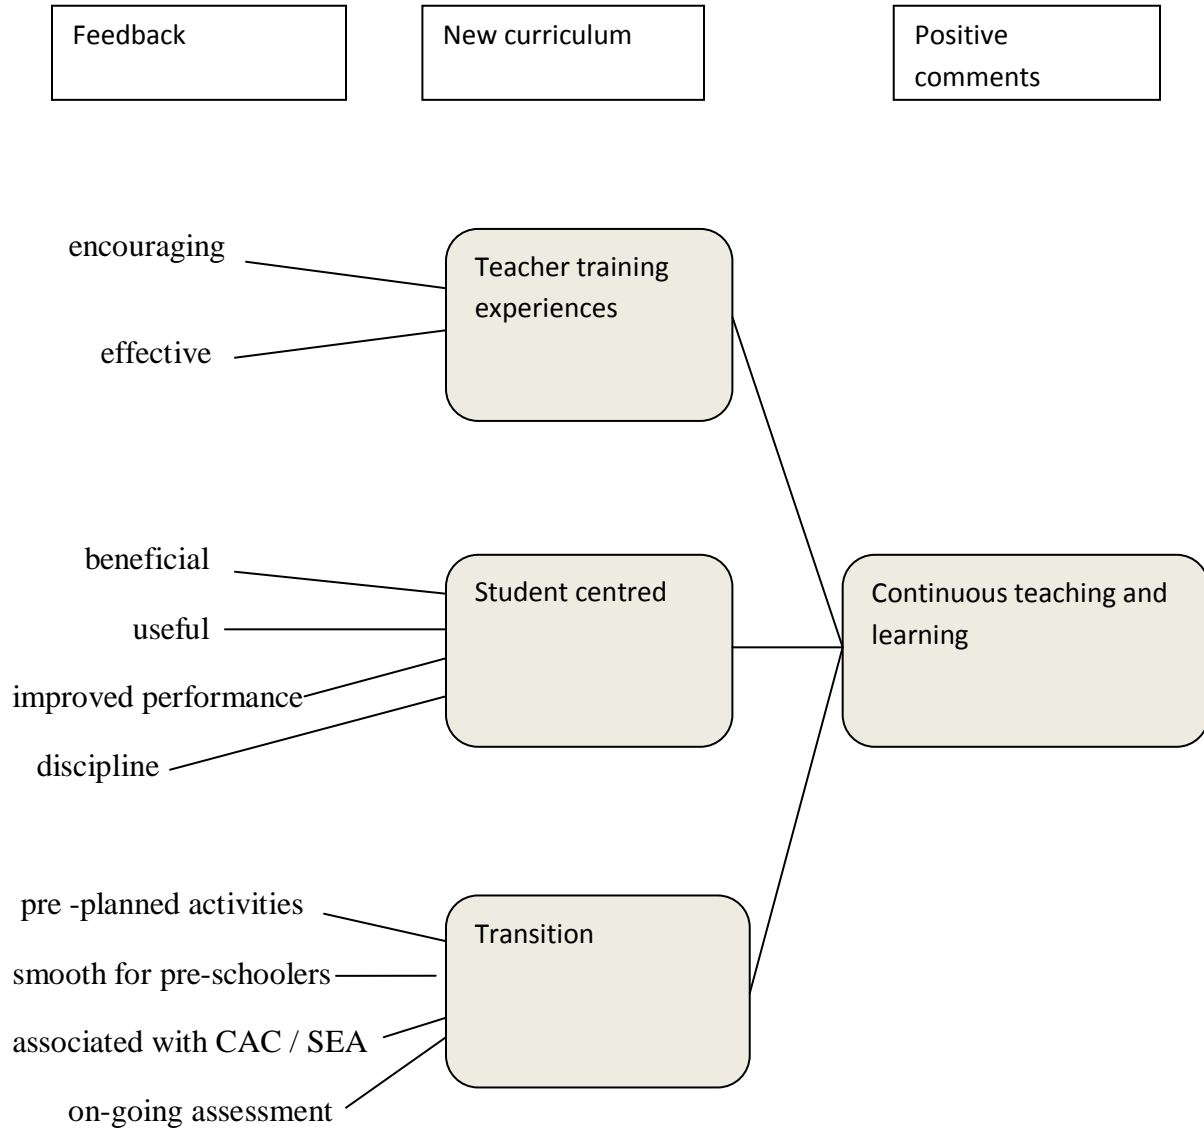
Feedback

New curriculum

Positive comments

encouraging

effective

Teacher training experiences

beneficial

useful

improved performance

discipline

Student centred

Continuous teaching and learning

pre -planned activities

smooth for pre-schoolers

associated with CAC / SEA

on-going assessment

Transition